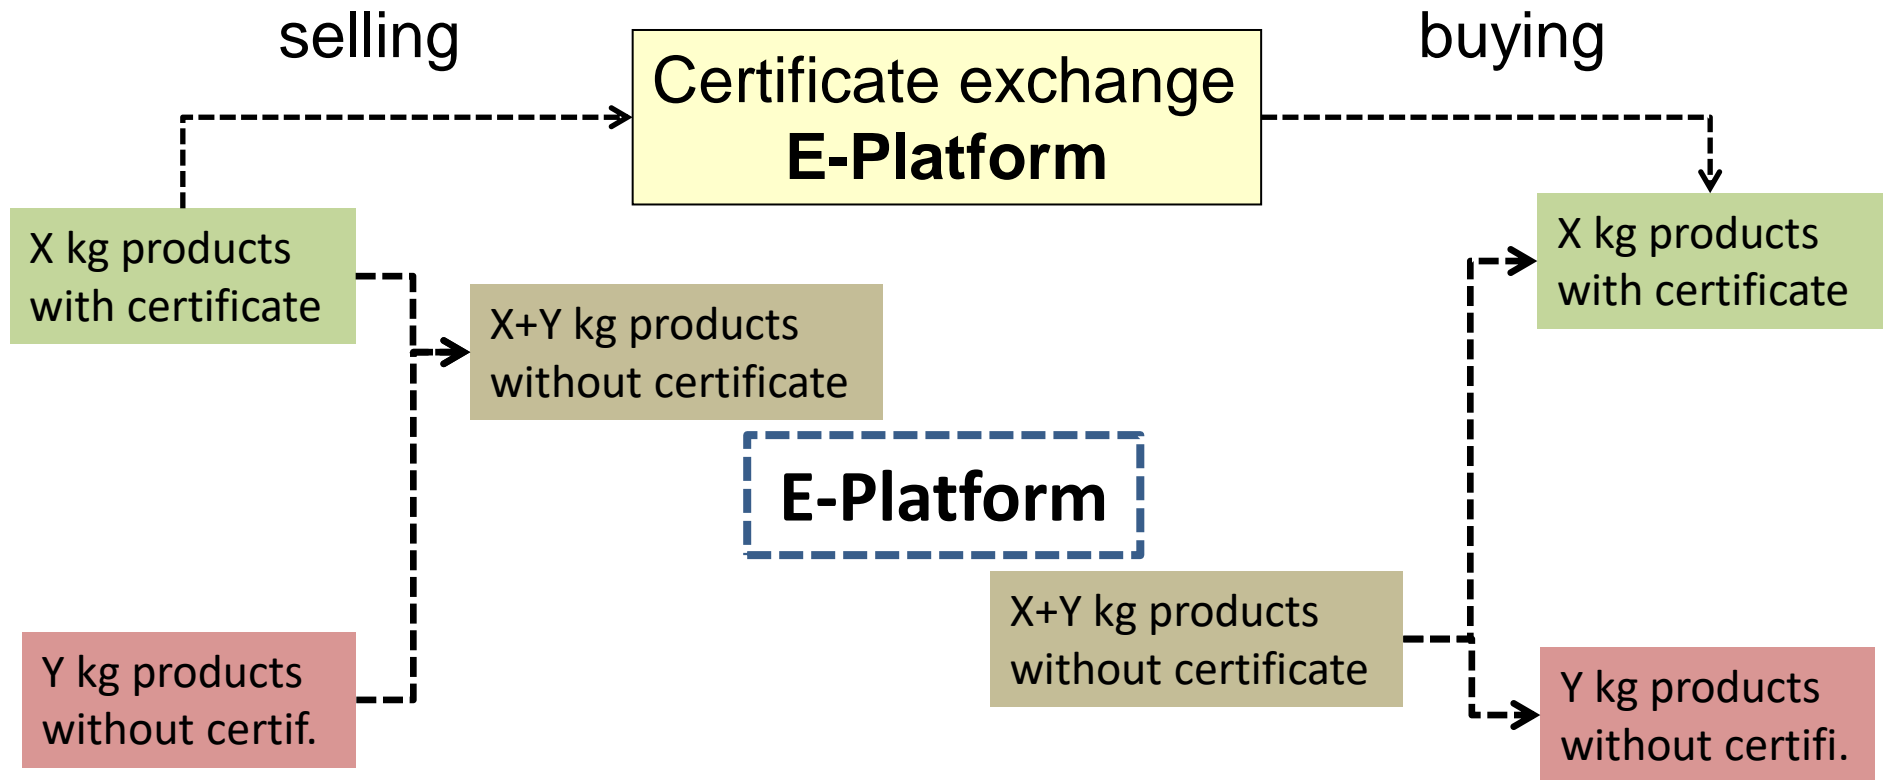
selling

Certificate exchange
E-Platform

buying

X kg products with certificate

X kg products with certificate

X+Y kg products without certificate

E-Platform

Y kg products without certif.

X+Y kg products without certificate

Y kg products without certifi.